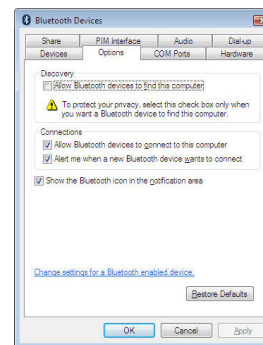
Bluetooth Devices

Share | PIM Interface | Audio | Dial-up
Devices | Options | COM Ports | Hardware

Discovery

Allow Bluetooth devices to find this computer

To protect your privacy, select this check box only when you want a Bluetooth device to find this computer.

Connections

Allow Bluetooth devices to connect to this computer

Alert me when a new Bluetooth device wants to connect

Show the Bluetooth icon in the notification area

Change settings for a Bluetooth enabled device.

Restore Defaults

OK | Cancel | Apply